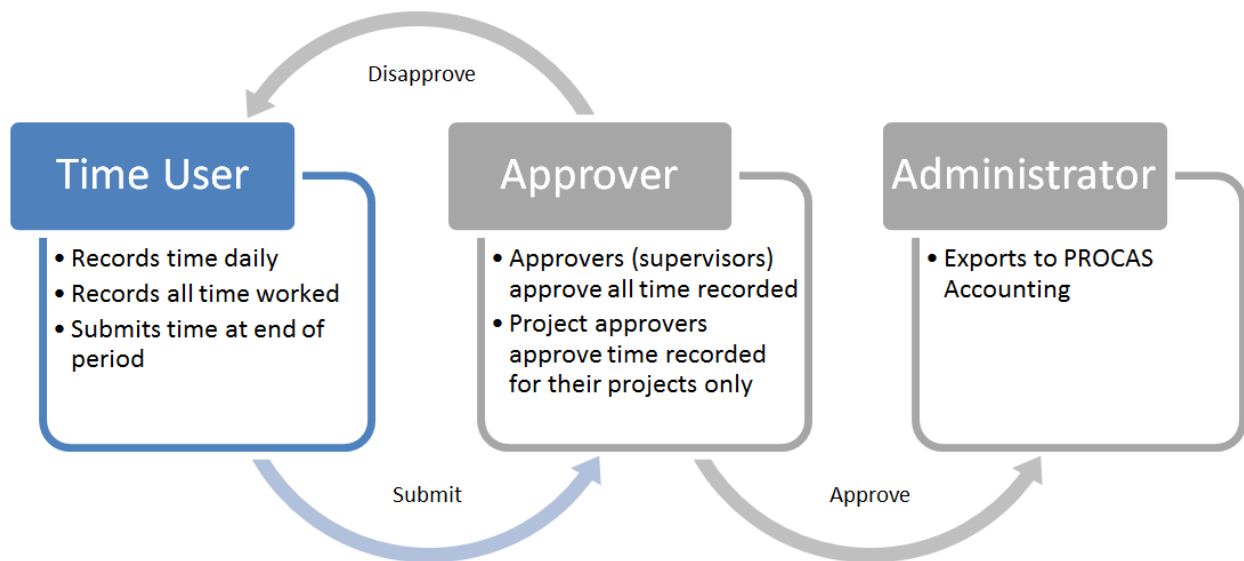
Disapprove

Time User

• Records time daily
• Records all time worked
• Submits time at end of period

Approver

• Approvers (supervisors) approve all time recorded
• Project approvers approve time recorded for their projects only

Administrator

• Exports to PROCAS Accounting

Submit

Approve